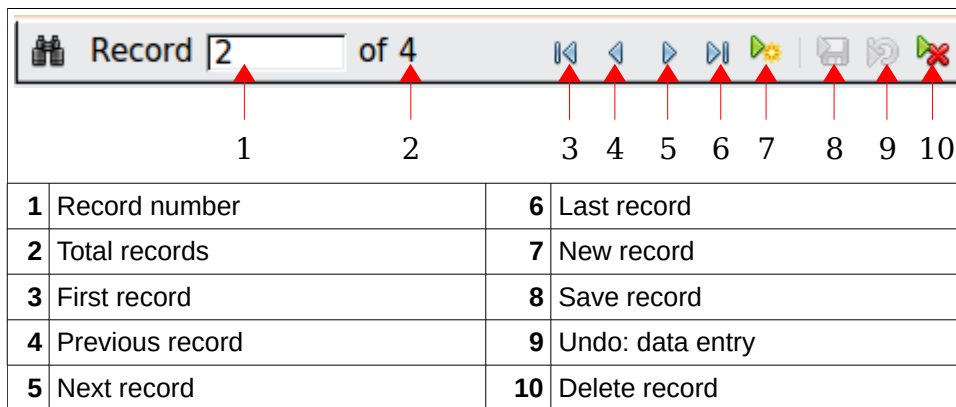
Record 2 of 4

1 2 3 4 5 6 7 8 9 10

| **1** | Record number | **6** | Last record |
|---|---|---|---|
| **2** | Total records | **7** | New record |
| **3** | First record | **8** | Save record |
| **4** | Previous record | **9** | Undo: data entry |
| **5** | Next record | **10** | Delete record |